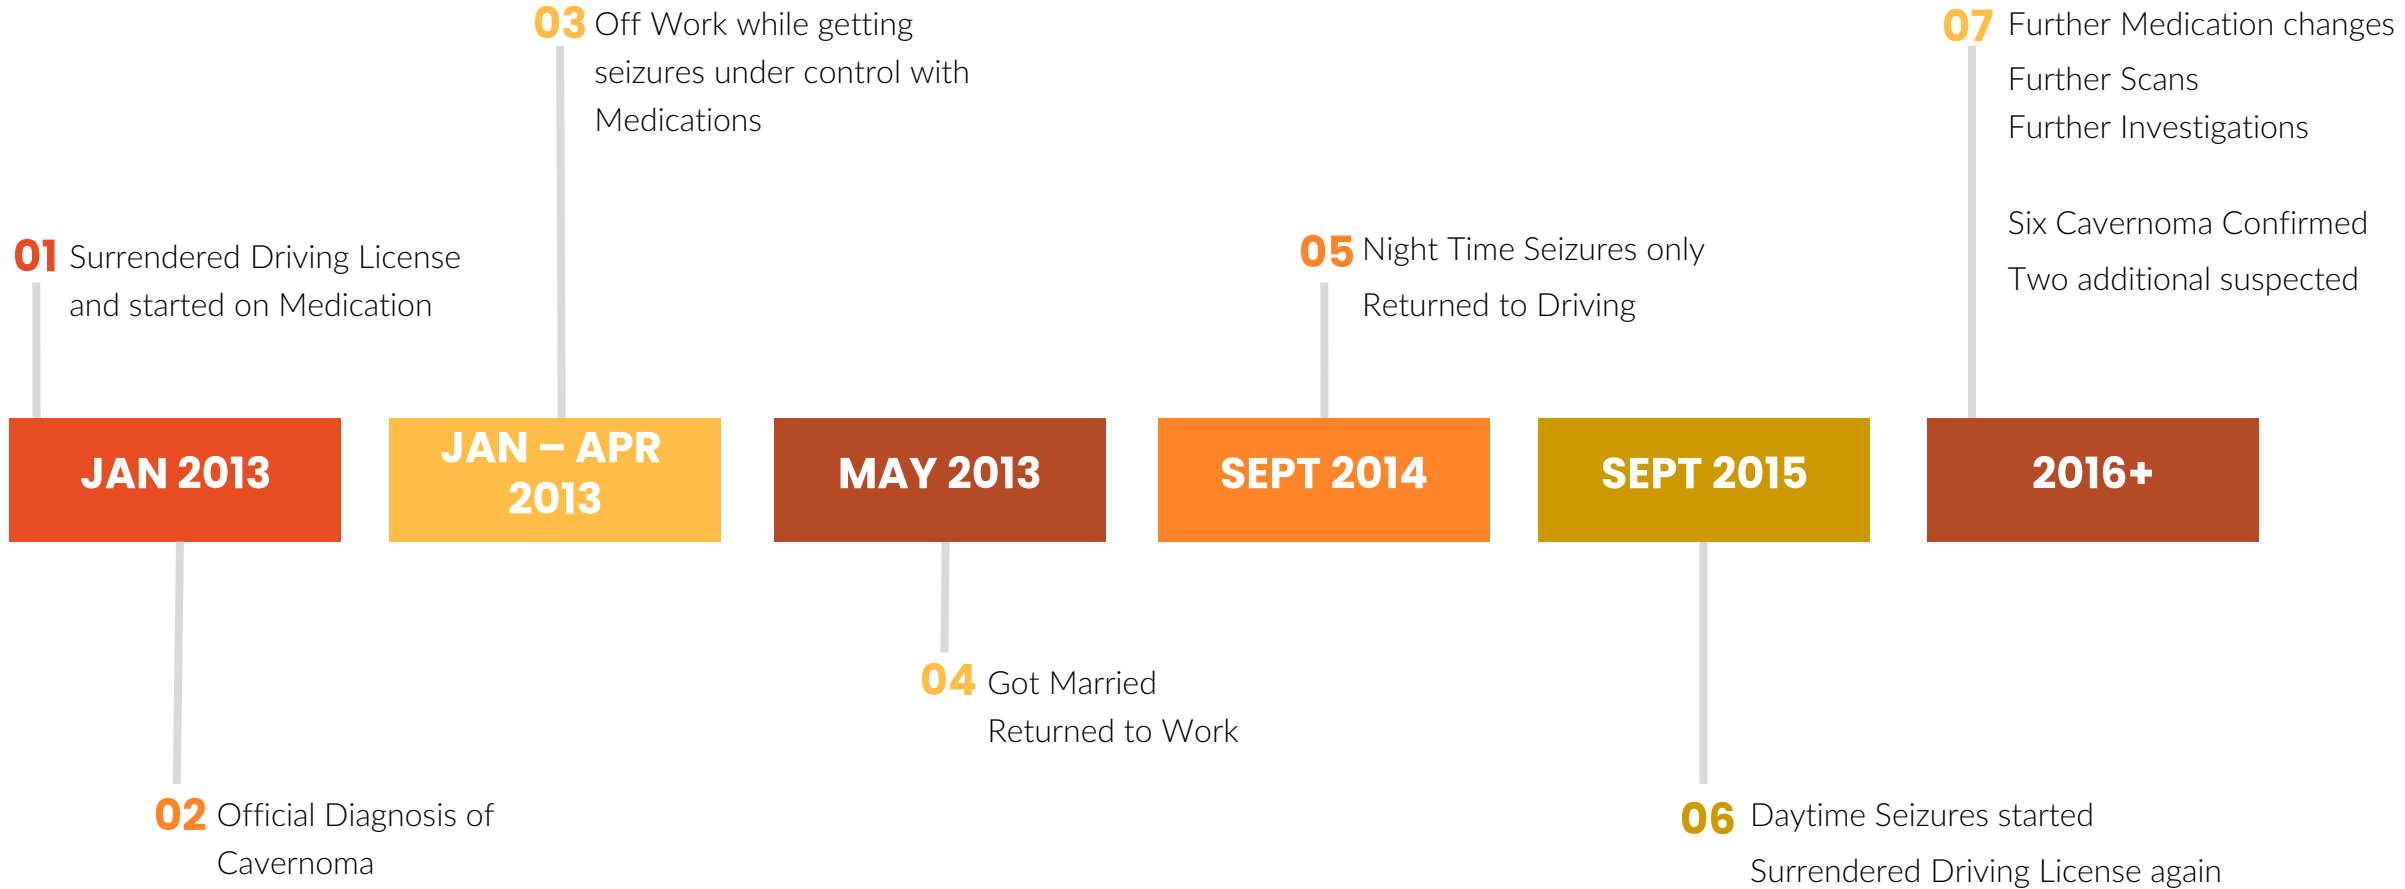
03 Off Work while getting seizures under control with Medications

07 Further Medication changes
Further Scans
Further Investigations

Six Cavernoma Confirmed
Two additional suspected

01 Surrendered Driving License and started on Medication

05 Night Time Seizures only
Returned to Driving

JAN 2013

JAN – APR 2013

MAY 2013

SEPT 2014

SEPT 2015

2016+

04 Got Married
Returned to Work

02 Official Diagnosis of Cavernoma

06 Daytime Seizures started
Surrendered Driving License again